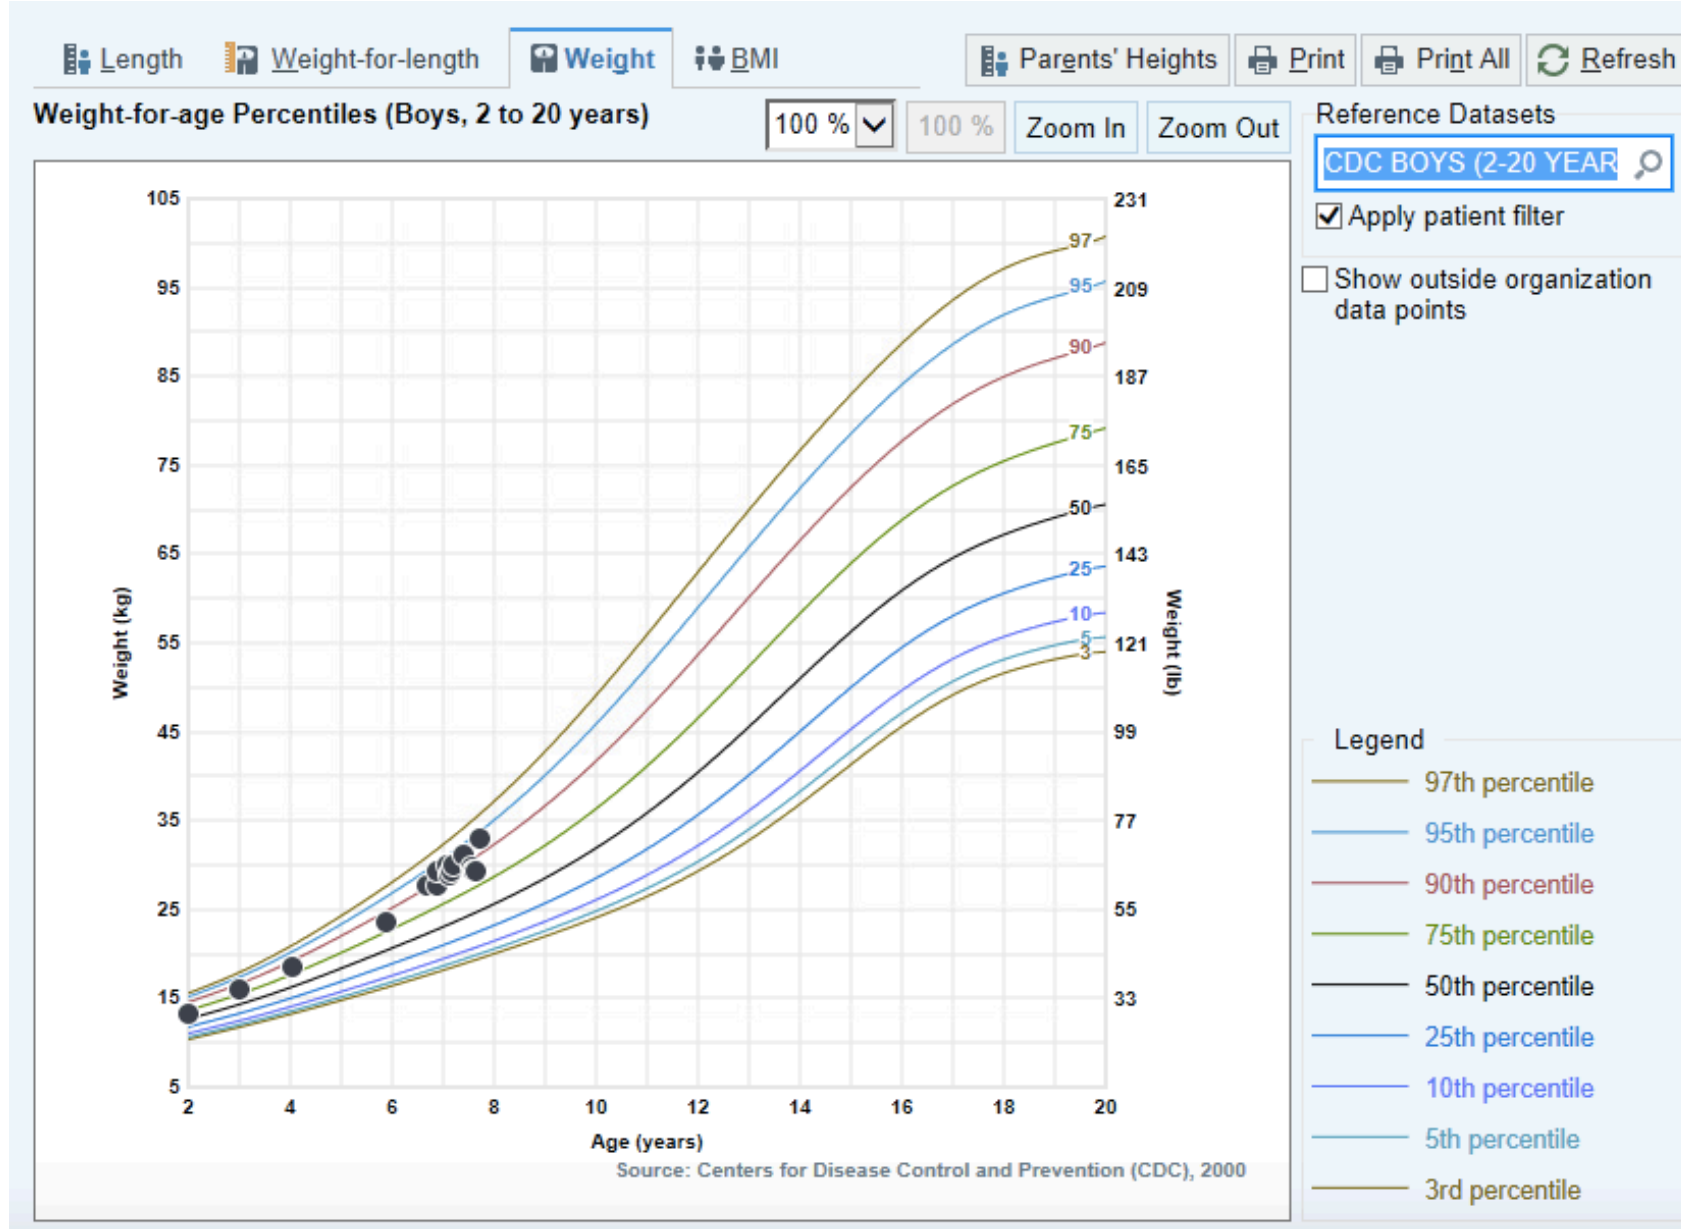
Length Weight-for-length Weight BMI

Parents' Heights Print Print All Refresh

Weight-for-age Percentiles (Boys, 2 to 20 years)

100 % 100 % Zoom In Zoom Out

Reference Datasets

CDC BOYS (2-20 YEAR

Apply patient filter

Show outside organization data points

Weight (kg)

105
95
85
75
65
55
45
35
25
15
5

2 4 6 8 10 12 14 16 18 20

Age (years)

Weight (lb)

231
209
187
165
143
121
99
77
55
33

97
95
90
75
50
25
10
5
3

Source: Centers for Disease Control and Prevention (CDC), 2000

Legend

97th percentile
95th percentile
90th percentile
75th percentile
50th percentile
25th percentile
10th percentile
5th percentile
3rd percentile